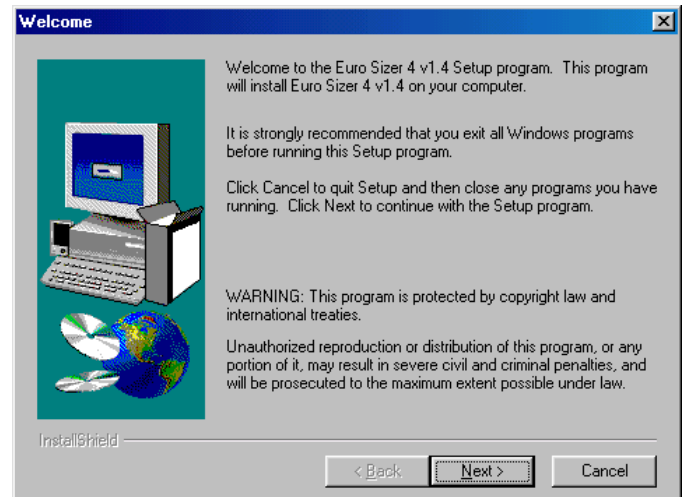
Welcome

Welcome to the Euro Sizer 4 v1.4 Setup program. This program will install Euro Sizer 4 v1.4 on your computer.

It is strongly recommended that you exit all Windows programs before running this Setup program.

Click Cancel to quit Setup and then close any programs you have running. Click Next to continue with the Setup program.

WARNING: This program is protected by copyright law and international treaties.

Unauthorized reproduction or distribution of this program, or any portion of it, may result in severe civil and criminal penalties, and will be prosecuted to the maximum extent possible under law.

InstallShield

< Back

Next >

Cancel